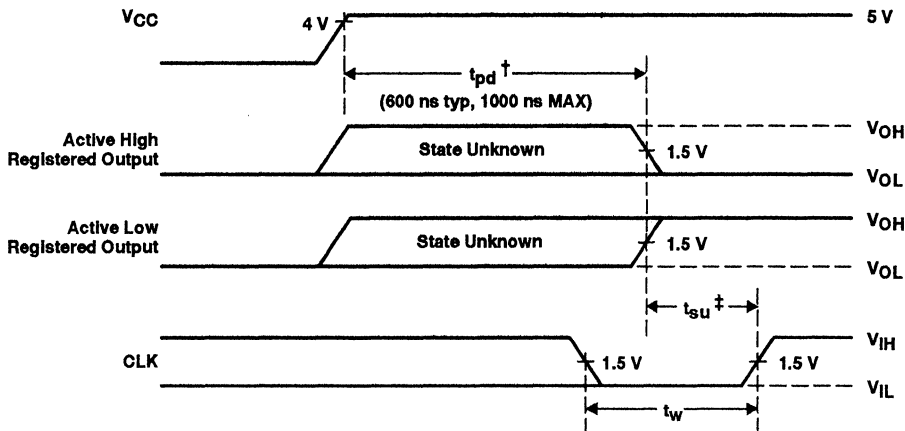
$V_{CC}$
4 V
5 V
$t_{pd}$ †
(600 ns typ, 1000 ns MAX)
Active High Registered Output
State Unknown
1.5 V
$V_{OH}$
$V_{OL}$
Active Low Registered Output
State Unknown
1.5 V
$V_{OH}$
$V_{OL}$
$t_{su}$ ‡
CLK
1.5 V
1.5 V
$V_{IH}$
$V_{IL}$
$t_w$